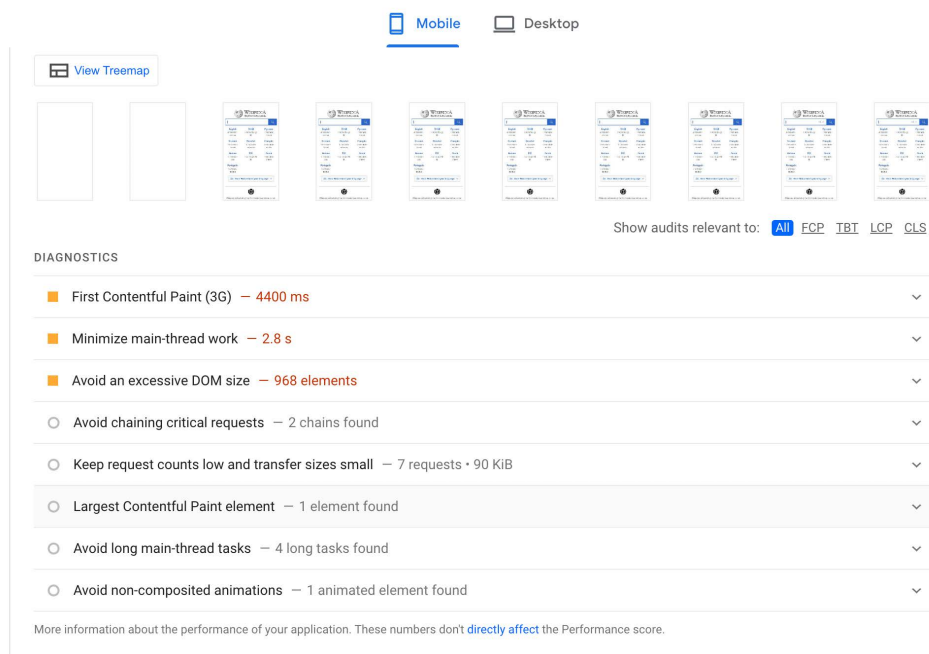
Mobile Desktop

View Treemap

Show audits relevant to: All FCP TBT LCP CLS

DIAGNOSTICS

First Contentful Paint (3G) — 4400 ms

Minimize main-thread work — 2.8 s

Avoid an excessive DOM size — 968 elements

Avoid chaining critical requests — 2 chains found

Keep request counts low and transfer sizes small — 7 requests • 90 KiB

Largest Contentful Paint element — 1 element found

Avoid long main-thread tasks — 4 long tasks found

Avoid non-composited animations — 1 animated element found

More information about the performance of your application. These numbers don't directly affect the Performance score.